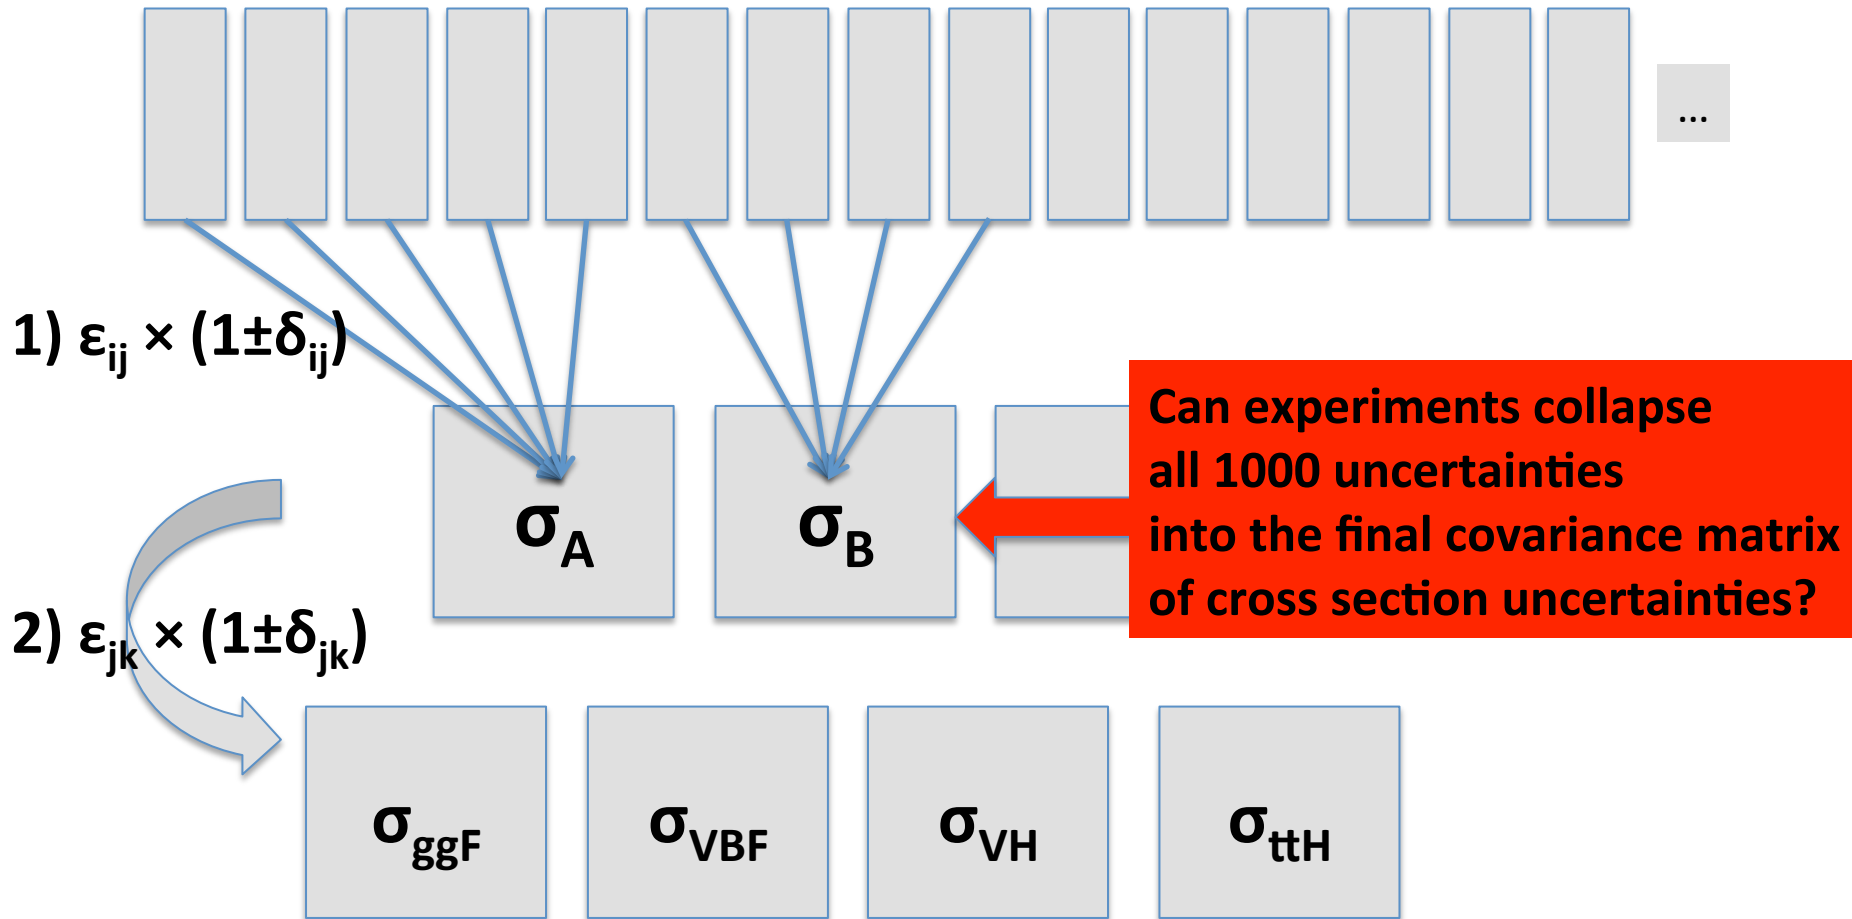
...

1) $\varepsilon_{ij} \times (1\pm\delta_{ij})$

$\sigma_A$

$\sigma_B$

Can experiments collapse all 1000 uncertainties into the final covariance matrix of cross section uncertainties?

2) $\varepsilon_{jk} \times (1\pm\delta_{jk})$

$\sigma_{ggF}$

$\sigma_{VBF}$

$\sigma_{VH}$

$\sigma_{ttH}$